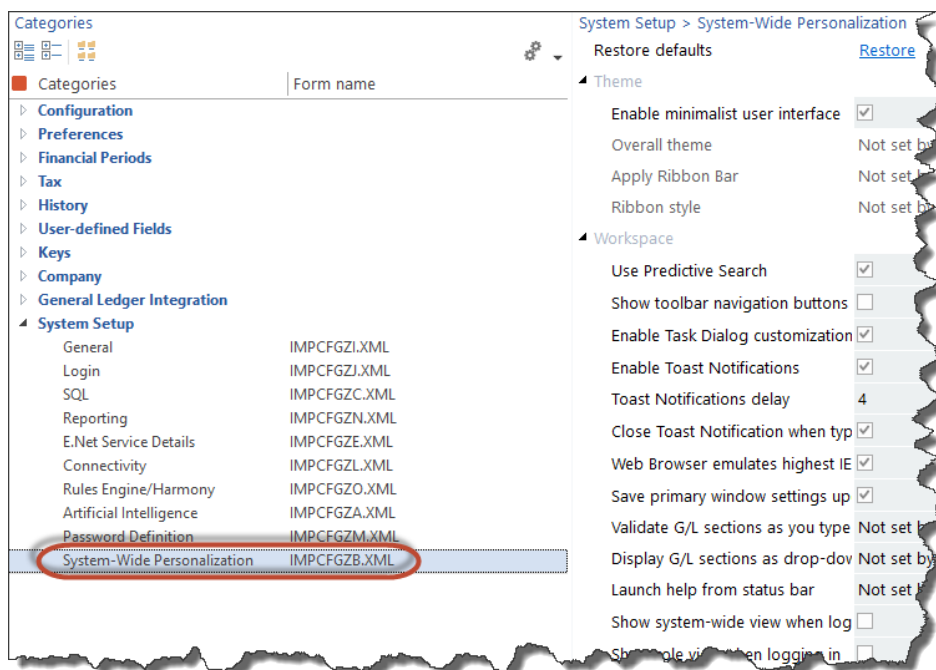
Categories

Categories | Form name

Configuration
Preferences
Financial Periods
Tax
History
User-defined Fields
Keys
Company
General Ledger Integration
System Setup

| Categories | Form name |
|---|---|
| General | IMPCFGZI.XML |
| Login | IMPCFGZJ.XML |
| SQL | IMPCFGZC.XML |
| Reporting | IMPCFGZN.XML |
| E.Net Service Details | IMPCFGZE.XML |
| Connectivity | IMPCFGZL.XML |
| Rules Engine/Harmony | IMPCFGZO.XML |
| Artificial Intelligence | IMPCFGZA.XML |
| Password Definition | IMPCFGZM.XML |
| System-Wide Personalization | IMPCFGZB.XML |

System Setup > System-Wide Personalization

Restore defaults | Restore

Theme
Enable minimalist user interface
Overall theme | Not set b
Apply Ribbon Bar | Not set
Ribbon style | Not set b

Workspace
Use Predictive Search
Show toolbar navigation buttons
Enable Task Dialog customization
Enable Toast Notifications
Toast Notifications delay | 4
Close Toast Notification when typ
Web Browser emulates highest IE
Save primary window settings up
Validate G/L sections as you type | Not set b
Display G/L sections as drop-dov | Not set by
Launch help from status bar | Not set
Show system-wide view when log
Sh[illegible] role vi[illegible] en logging in